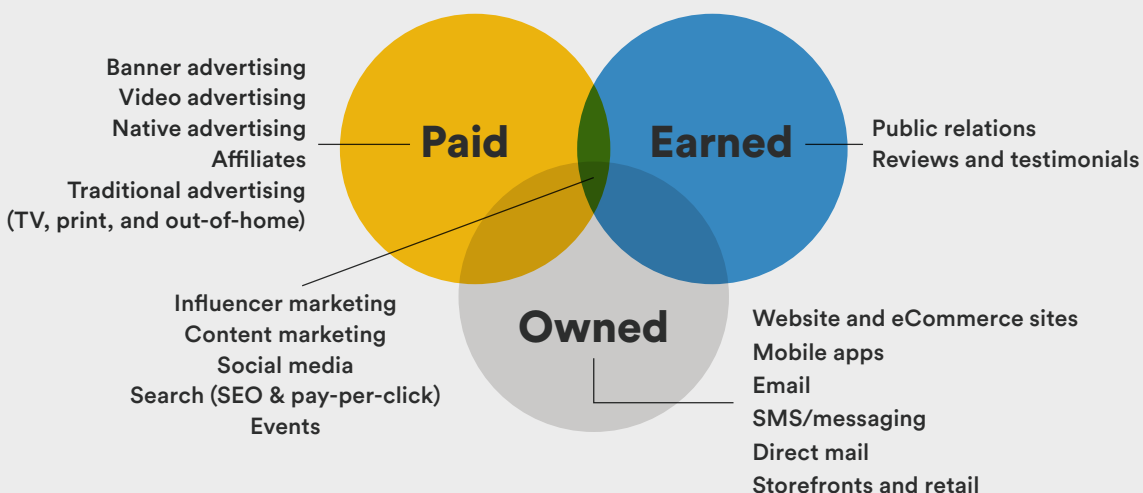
Banner advertising
Video advertising
Native advertising
Affiliates
Traditional advertising
(TV, print, and out-of-home)

Paid

Earned

Public relations
Reviews and testimonials

Owned

Influencer marketing
Content marketing
Social media
Search (SEO & pay-per-click)
Events

Website and eCommerce sites
Mobile apps
Email
SMS/messaging
Direct mail
Storefronts and retail